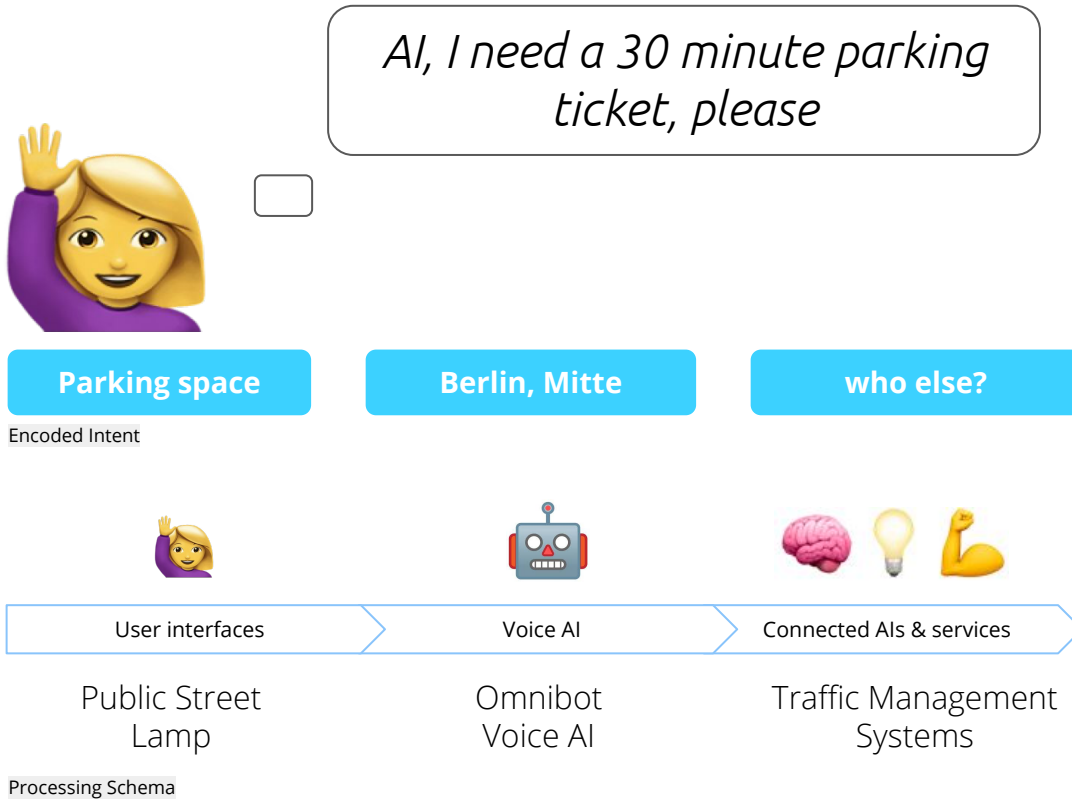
AI, I need a 30 minute parking ticket, please

Parking space

Berlin, Mitte

who else?

Encoded Intent

User interfaces

Voice AI

Connected AIs & services

Public Street Lamp

Omnibot Voice AI

Traffic Management Systems

Processing Schema